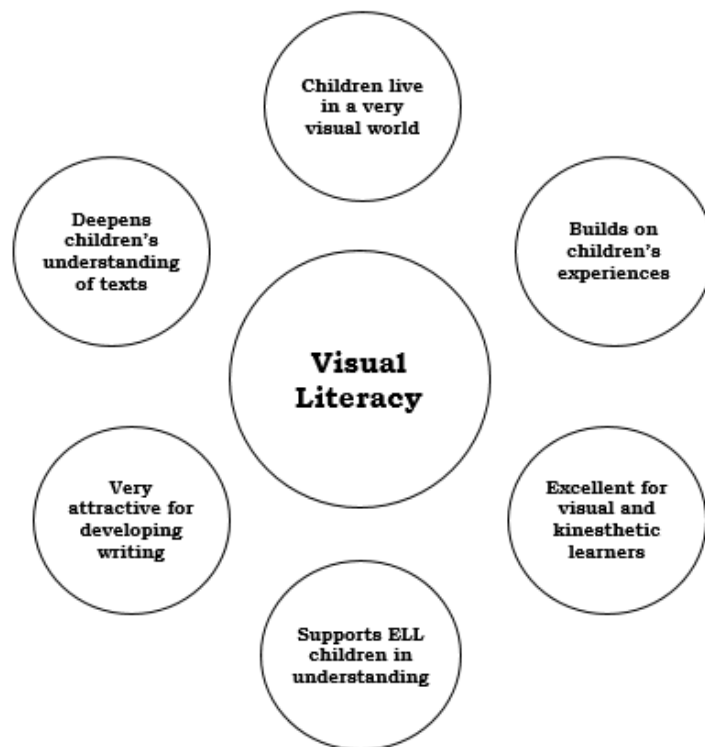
Children live in a very visual world

Deepens children's understanding of texts

Builds on children's experiences

Visual Literacy

Very attractive for developing writing

Excellent for visual and kinesthetic learners

Supports ELL children in understanding